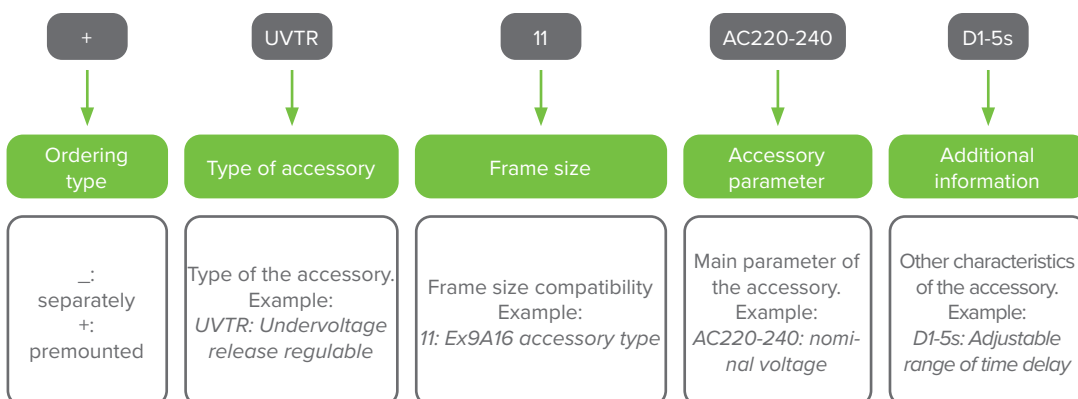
+

Ordering type

_:
separately
+:
premounted

UVTR

Type of accessory

Type of the accessory.
Example:
*UVTR: Undervoltage release regulable*

11

Frame size

Frame size compatibility
Example:
*11: Ex9A16 accessory type*

AC220-240

Accessory parameter

Main parameter of the accessory.
Example:
*AC220-240: nominal voltage*

D1-5s

Additional information

Other characteristics of the accessory.
Example:
*D1-5s: Adjustable range of time delay*